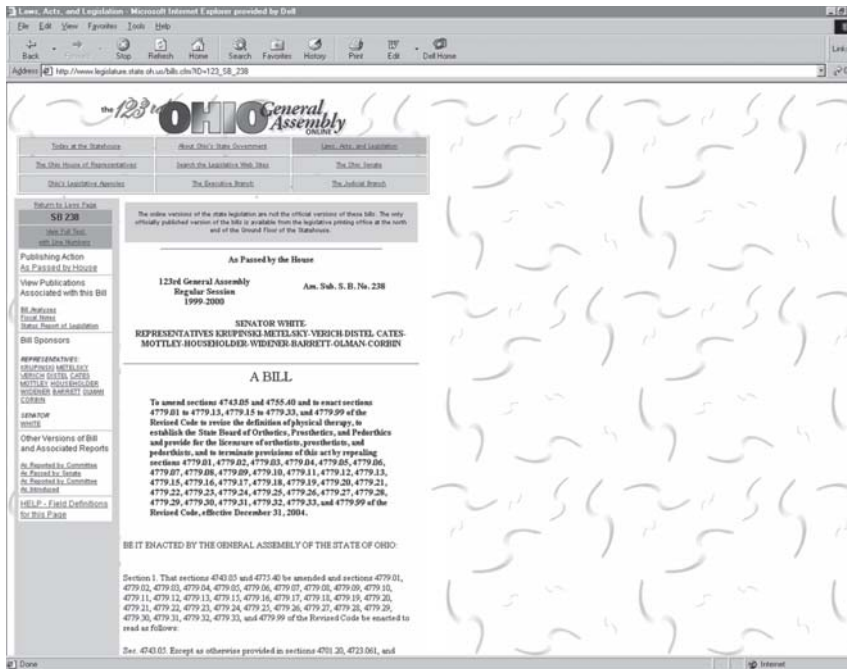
Laws, Acts, and Legislation - Microsoft Internet Explorer provided by Dell

File Edit View Favorites Tools Help

Back Stop Refresh Home Search Favorites History Print Edit Dell Home

Address http://www.legislature.state.oh.us/bills.cfm?ID=123_SB_238

Links

the 123rd OHIO General Assembly ONLINE

Today at the Statehouse | About Ohio's State Government | Laws, Acts, and Legislation
The Ohio House of Representatives | Search the Legislative Web Sites | The Ohio Senate
Ohio's Legislative Agencies | The Executive Branch | The Judicial Branch

Return to Laws Page

SB 238

View Full Text with Line Numbers

Publishing Action
As Passed by House

View Publications Associated with this Bill

Bill Analyses
Fiscal Notes
Status Report of Legislation

Bill Sponsors

REPRESENTATIVES:
KRUPINSKI METELSKY VERICH DISTEL CATES MOTTLEY HOUSEHOLDER WIDENER BARRETT OLMAN CORBIN

SENATOR
WHITE

Other Versions of Bill and Associated Reports

As Reported by Committee
As Passed by Senate
As Reported by Committee
As Introduced

HELP - Field Definitions for this Page

The online versions of the state legislation are not the official versions of these bills. The only officially published version of the bills is available from the legislative printing office at the north end of the Ground Floor of the Statehouse.

As Passed by the House

123rd General Assembly
Regular Session
1999-2000

Am. Sub. S. B. No. 238

SENATOR WHITE-
REPRESENTATIVES KRUPINSKI-METELSKY-VERICH-DISTEL-CATES-MOTTLEY-HOUSEHOLDER-WIDENER-BARRETT-OLMAN-CORBIN

A BILL

To amend sections 4743.05 and 4755.40 and to enact sections 4779.01 to 4779.13, 4779.15 to 4779.33, and 4779.99 of the Revised Code to revise the definition of physical therapy, to establish the State Board of Orthotics, Prosthetics, and Pedorthics and provide for the licensure of orthotists, prosthetists, and pedorthists, and to terminate provisions of this act by repealing sections 4779.01, 4779.02, 4779.03, 4779.04, 4779.05, 4779.06, 4779.07, 4779.08, 4779.09, 4779.10, 4779.11, 4779.12, 4779.13, 4779.15, 4779.16, 4779.17, 4779.18, 4779.19, 4779.20, 4779.21, 4779.22, 4779.23, 4779.24, 4779.25, 4779.26, 4779.27, 4779.28, 4779.29, 4779.30, 4779.31, 4779.32, 4779.33, and 4779.99 of the Revised Code, effective December 31, 2004.

BE IT ENACTED BY THE GENERAL ASSEMBLY OF THE STATE OF OHIO:

Section 1. That sections 4743.05 and 4755.40 be amended and sections 4779.01, 4779.02, 4779.03, 4779.04, 4779.05, 4779.06, 4779.07, 4779.08, 4779.09, 4779.10, 4779.11, 4779.12, 4779.13, 4779.15, 4779.16, 4779.17, 4779.18, 4779.19, 4779.20, 4779.21, 4779.22, 4779.23, 4779.24, 4779.25, 4779.26, 4779.27, 4779.28, 4779.29, 4779.30, 4779.31, 4779.32, 4779.33, and 4779.99 of the Revised Code be enacted to read as follows:

Sec. 4743.05. Except as otherwise provided in sections 4701.20, 4723.061, and

Done

Internet